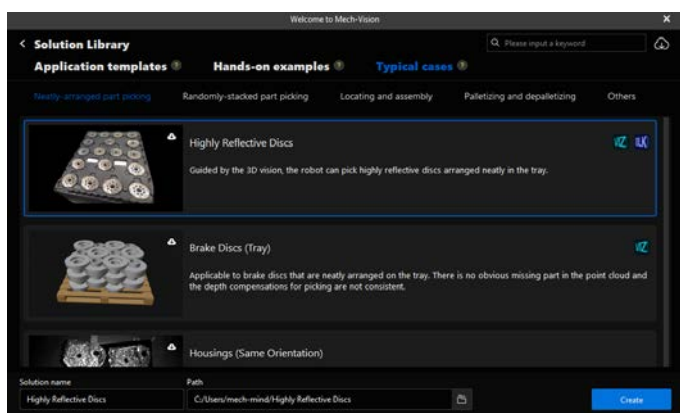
Welcome to Mech-Vision

< Solution Library

Please input a keyword

Application templates

Hands-on examples

Typical cases

Neatly-arranged part picking

Randomly-stacked part picking

Locating and assembly

Palletizing and depalletizing

Others

Highly Reflective Discs

Guided by the 3D vision, the robot can pick highly reflective discs arranged neatly in the tray.

Brake Discs (Tray)

Applicable to brake discs that are neatly arranged on the tray. There is no obvious missing part in the point cloud and the depth compensations for picking are not consistent.

Housings (Same Orientation)

Solution name

Highly Reflective Discs

Path

C:/Users/mech-mind/Highly Reflective Discs

Create